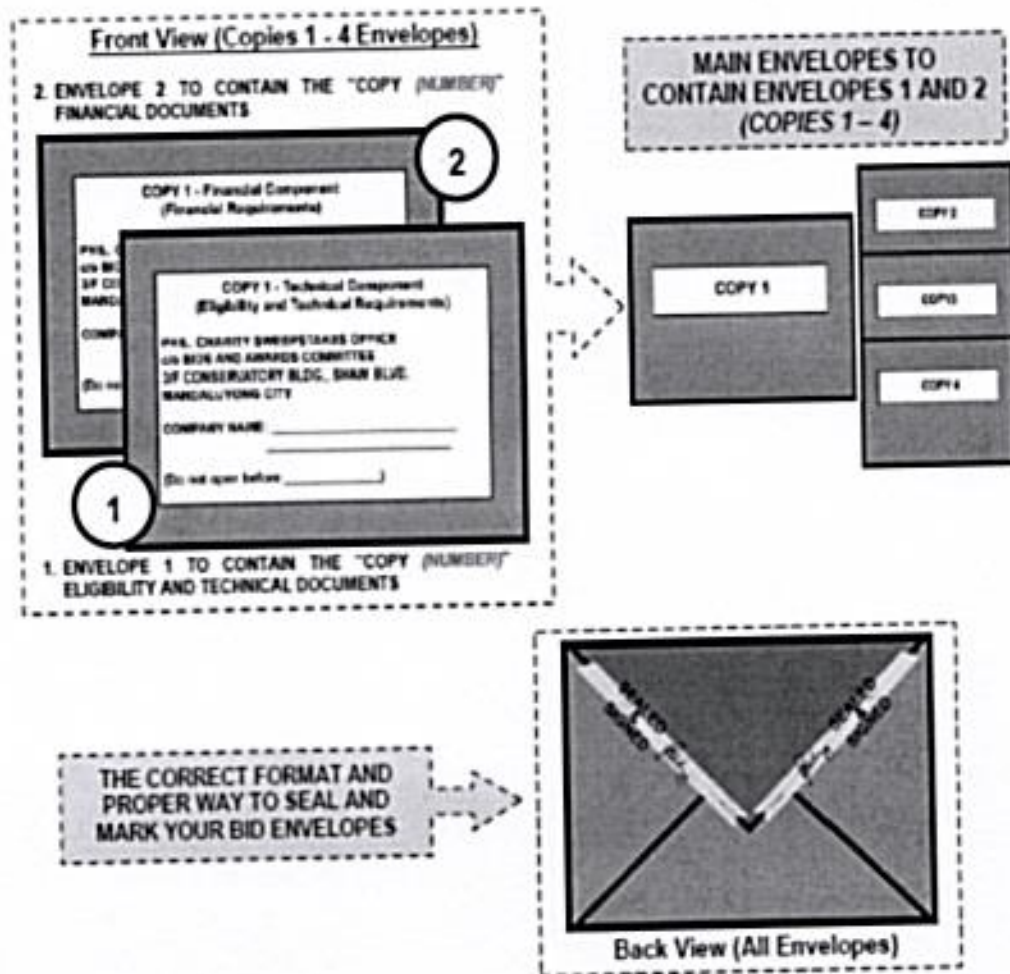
Front View (Copies 1 - 4 Envelopes)

2. ENVELOPE 2 TO CONTAIN THE "COPY (NUMBER)" FINANCIAL DOCUMENTS

2

COPY 1 - Financial Component (Financial Requirements)

PCS, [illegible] c/o BI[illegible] 3F CO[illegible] MAND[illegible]

COMP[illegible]

(Do no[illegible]

COPY 1 - Technical Component (Eligibility and Technical Requirements)

PCS, CHARITY SWEEPSTAKES OFFICE c/o BIDS AND AWARDS COMMITTEE 3F CONSERVATORY BLDG., SHAW BLVD. MANDALUYONG CITY

COMPANY NAME: ______________

(Do not open before ___________)

1

1. ENVELOPE 1 TO CONTAIN THE "COPY (NUMBER)" ELIGIBILITY AND TECHNICAL DOCUMENTS

MAIN ENVELOPES TO CONTAIN ENVELOPES 1 AND 2 (COPIES 1 – 4)

COPY 1

COPY 2

COPY 3

COPY 4

THE CORRECT FORMAT AND PROPER WAY TO SEAL AND MARK YOUR BID ENVELOPES

SEALED SIGNED

SEALED SIGNED

Back View (All Envelopes)